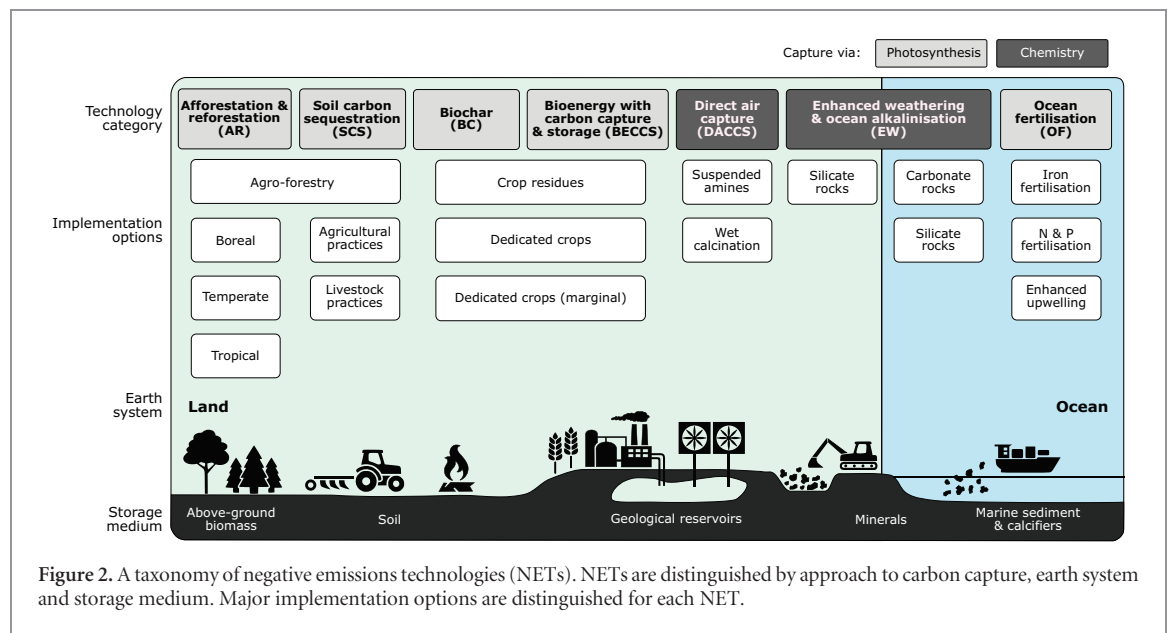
Capture via: Photosynthesis Chemistry

Technology category

Afforestation & reforestation (AR)

Soil carbon sequestration (SCS)

Biochar (BC)

Bioenergy with carbon capture & storage (BECCS)

Direct air capture (DACCS)

Enhanced weathering & ocean alkalinisation (EW)

Ocean fertilisation (OF)

Implementation options

Agro-forestry

Crop residues

Suspended amines

Silicate rocks

Carbonate rocks

Iron fertilisation

Boreal

Agricultural practices

Dedicated crops

Wet calcination

Silicate rocks

N & P fertilisation

Temperate

Livestock practices

Dedicated crops (marginal)

Enhanced upwelling

Tropical

Earth system

Land

Ocean

Storage medium

Above-ground biomass

Soil

Geological reservoirs

Minerals

Marine sediment & calcifiers

Figure 2. A taxonomy of negative emissions technologies (NETs). NETs are distinguished by approach to carbon capture, earth system and storage medium. Major implementation options are distinguished for each NET.